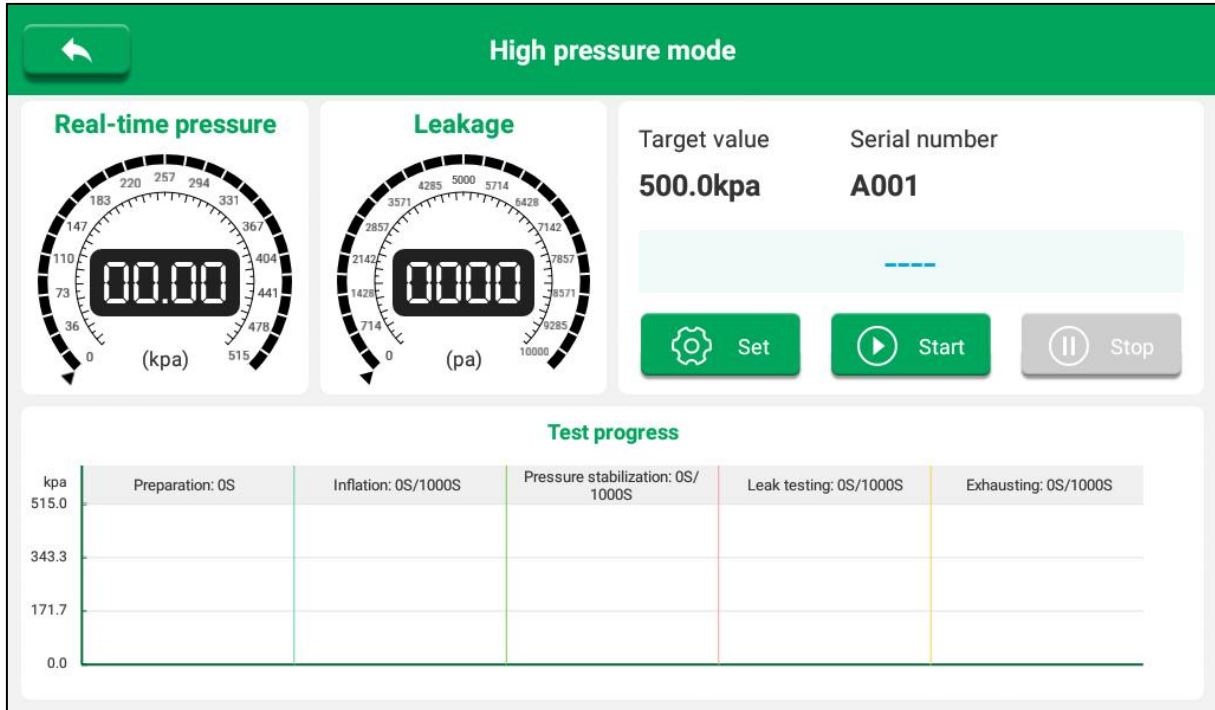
High pressure mode

Real-time pressure

257 294 220 331 183 367 147 404 110 441 73 478 36 515 0

00.00

(kpa)

Leakage

5000 4285 5714 3571 6428 2857 7142 2142 7857 1428 8571 714 9285 0 10000

0000

(pa)

Target value
500.0kpa

Serial number
A001

----

Set

Start

Stop

Test progress

| kpa | Preparation: 0S | Inflation: 0S/1000S | Pressure stabilization: 0S/ 1000S | Leak testing: 0S/1000S | Exhausting: 0S/1000S |
|---|---|---|---|---|---|
| 515.0 | | | | | |
| 343.3 | | | | | |
| 171.7 | | | | | |
| 0.0 | | | | | |